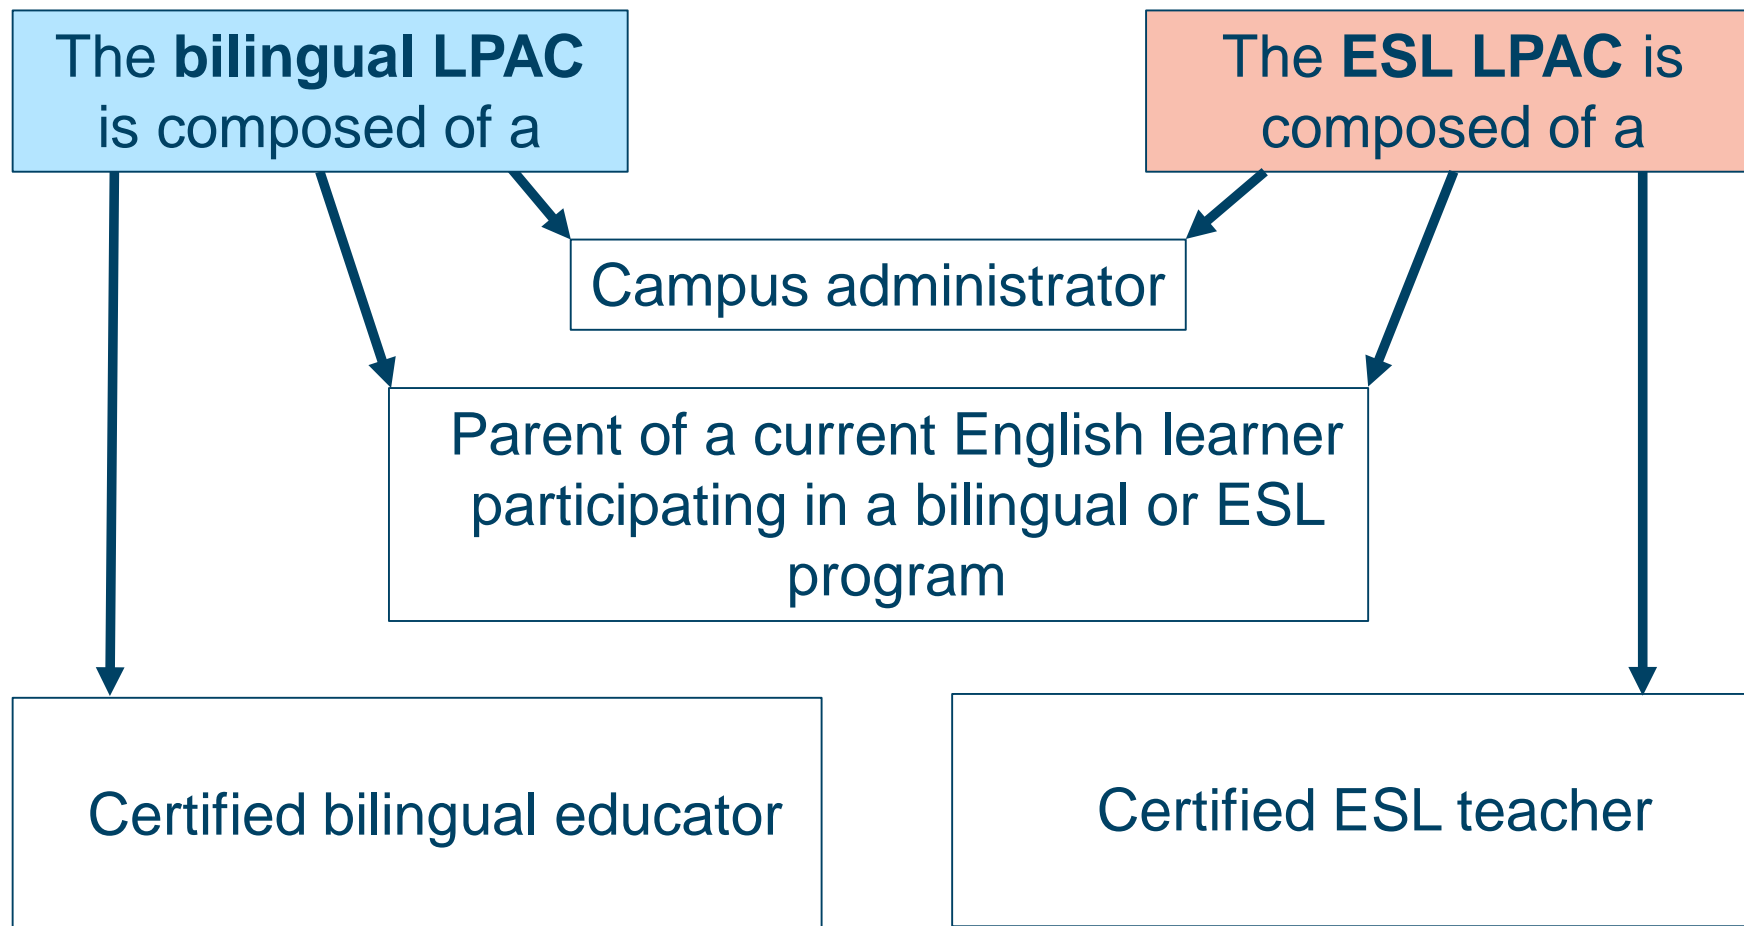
The bilingual LPAC is composed of a

The ESL LPAC is composed of a

Campus administrator

Parent of a current English learner participating in a bilingual or ESL program

Certified bilingual educator

Certified ESL teacher